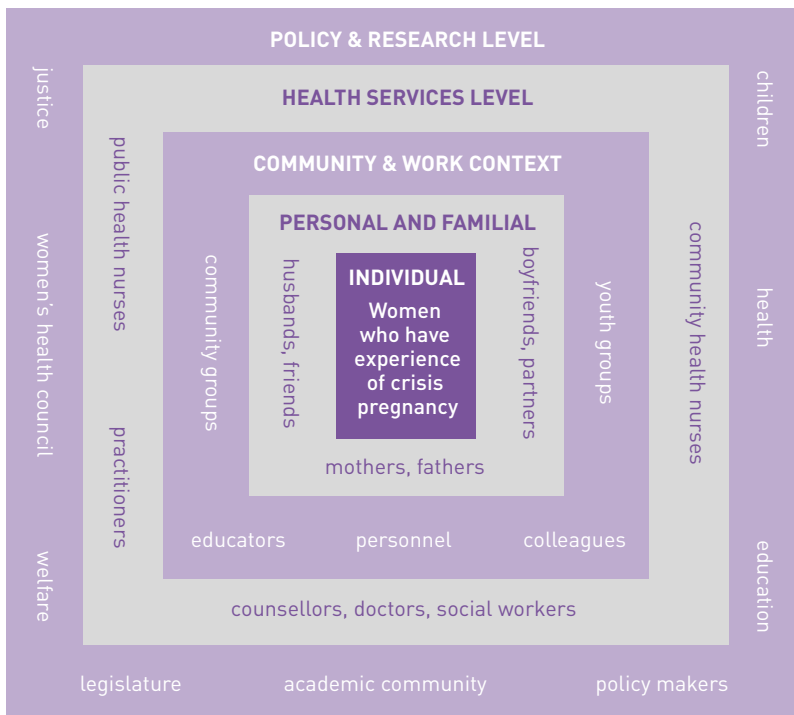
POLICY & RESEARCH LEVEL

justice

women's health council

welfare

children

health

education

HEALTH SERVICES LEVEL

public health nurses

practitioners

community health nurses

COMMUNITY & WORK CONTEXT

community groups

youth groups

PERSONAL AND FAMILIAL

husbands, friends

boyfriends, partners

INDIVIDUAL

Women who have experience of crisis pregnancy

mothers, fathers

educators

personnel

colleagues

counsellors, doctors, social workers

legislature

academic community

policy makers